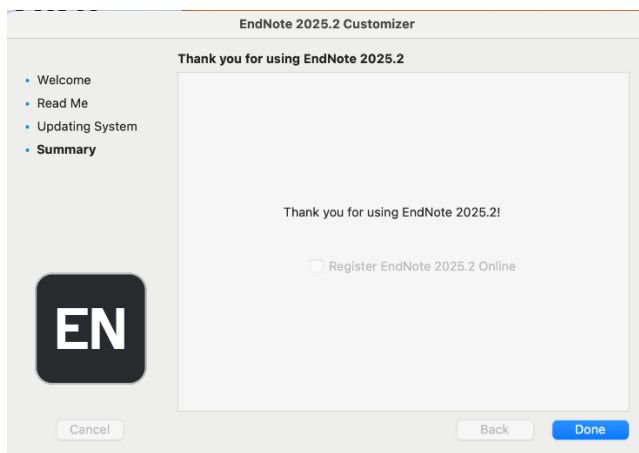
EndNote 2025.2 Customizer

Thank you for using EndNote 2025.2

• Welcome
• Read Me
• Updating System
• Summary

Thank you for using EndNote 2025.2!

Register EndNote 2025.2 Online

EN

Cancel

Back

Done